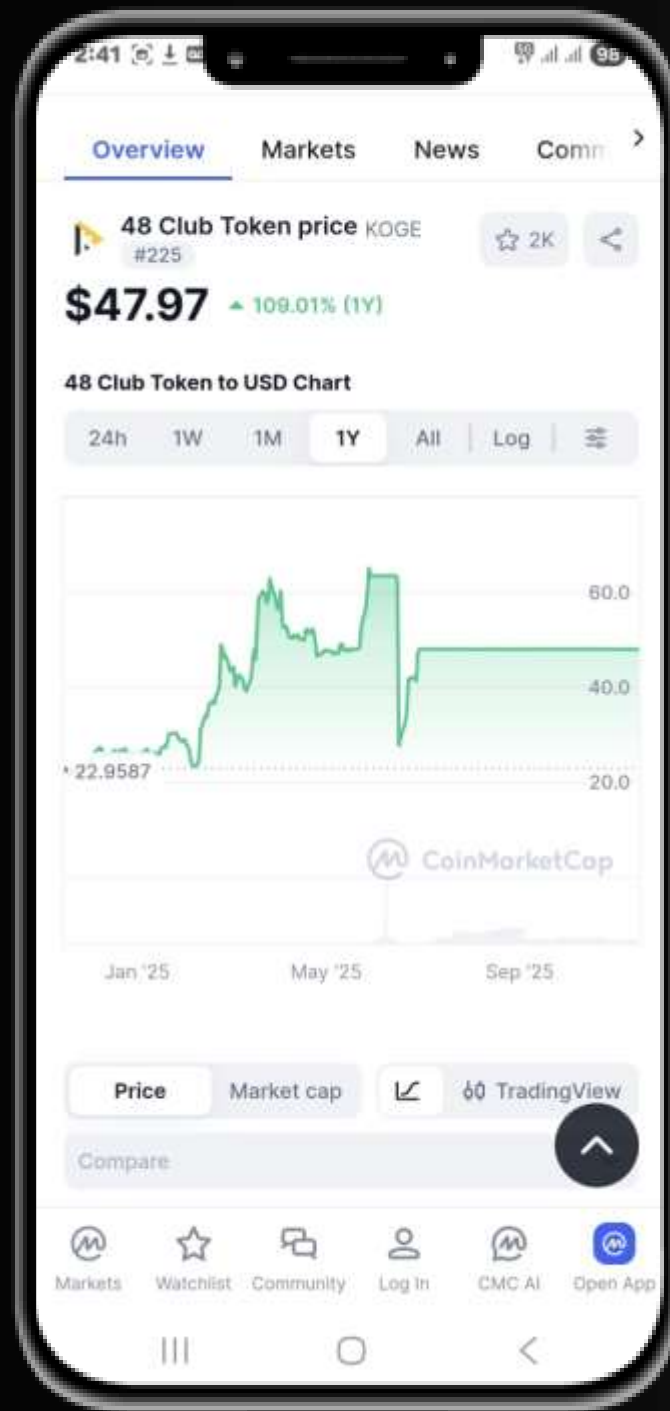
2:41

Overview Markets News Comm

48 Club Token price KOGE
#225

2K

$47.97 ▲ 109.01% (1Y)

48 Club Token to USD Chart

24h 1W 1M 1Y All Log

60.0
40.0
22.9587
20.0

CoinMarketCap

Jan '25 May '25 Sep '25

Price Market cap TradingView

Compare

Markets Watchlist Community Log In CMC AI Open App